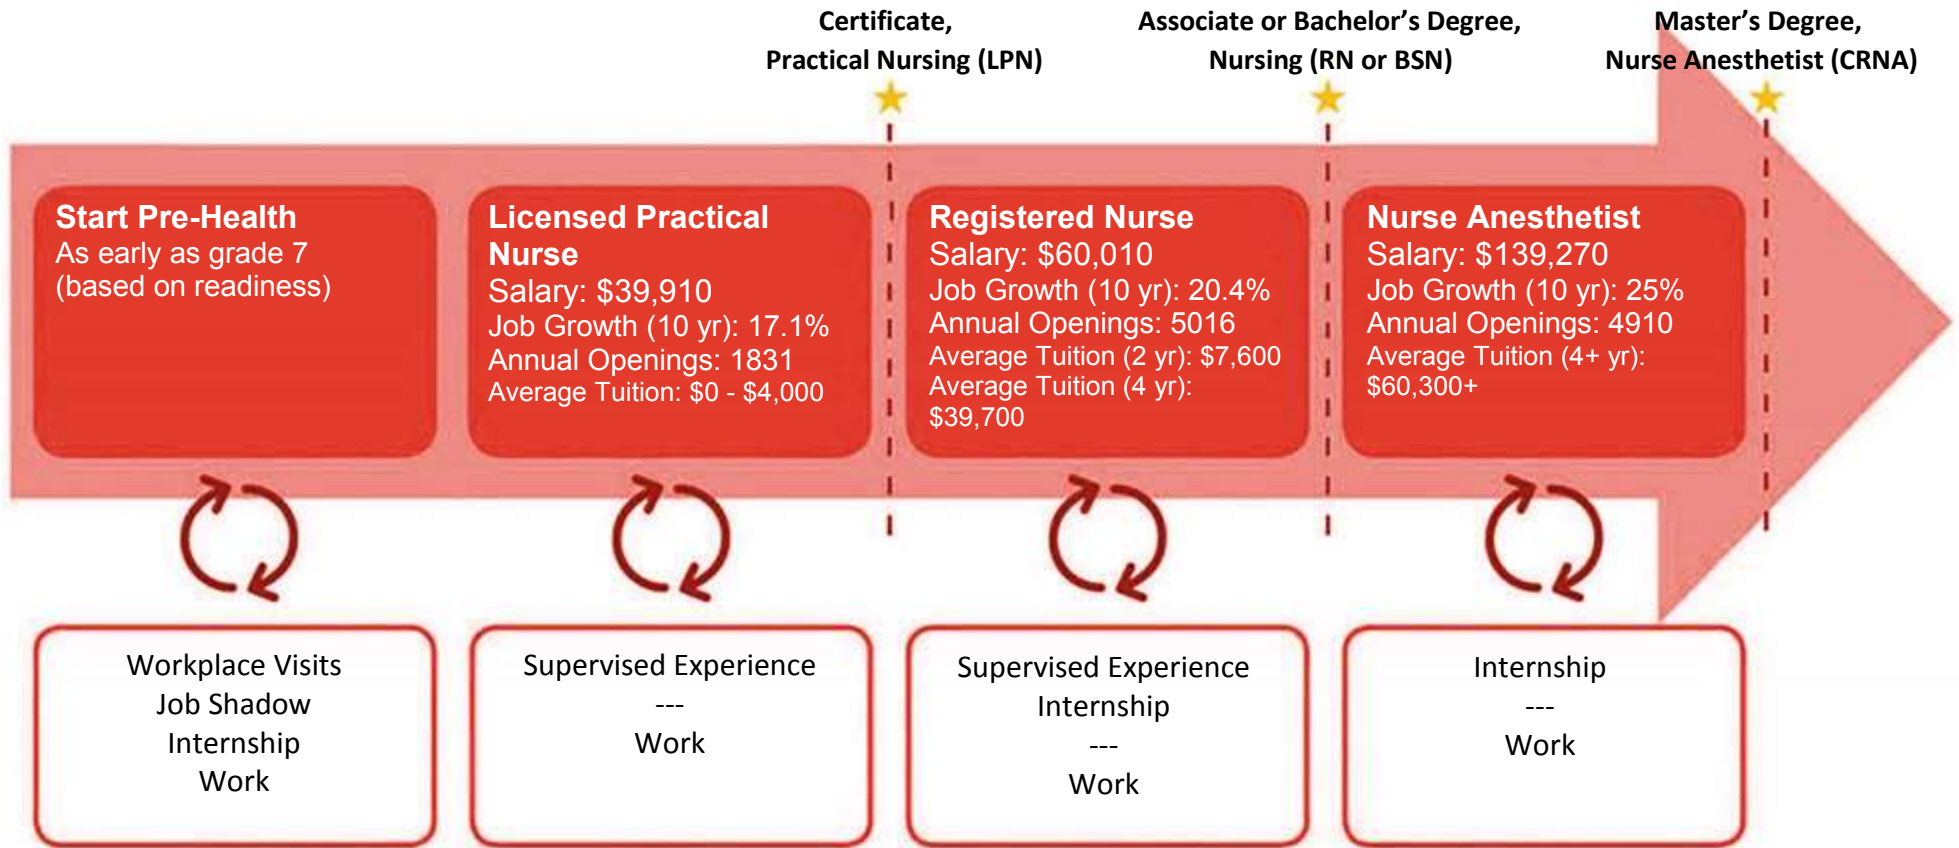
Certificate,
Practical Nursing (LPN)

Associate or Bachelor’s Degree,
Nursing (RN or BSN)

Master’s Degree,
Nurse Anesthetist (CRNA)

Start Pre-Health
As early as grade 7
(based on readiness)

Licensed Practical Nurse
Salary: $39,910
Job Growth (10 yr): 17.1%
Annual Openings: 1831
Average Tuition: $0 - $4,000

Registered Nurse
Salary: $60,010
Job Growth (10 yr): 20.4%
Annual Openings: 5016
Average Tuition (2 yr): $7,600
Average Tuition (4 yr): $39,700

Nurse Anesthetist
Salary: $139,270
Job Growth (10 yr): 25%
Annual Openings: 4910
Average Tuition (4+ yr): $60,300+

Workplace Visits
Job Shadow
Internship
Work

Supervised Experience
---
Work

Supervised Experience
Internship
---
Work

Internship
---
Work